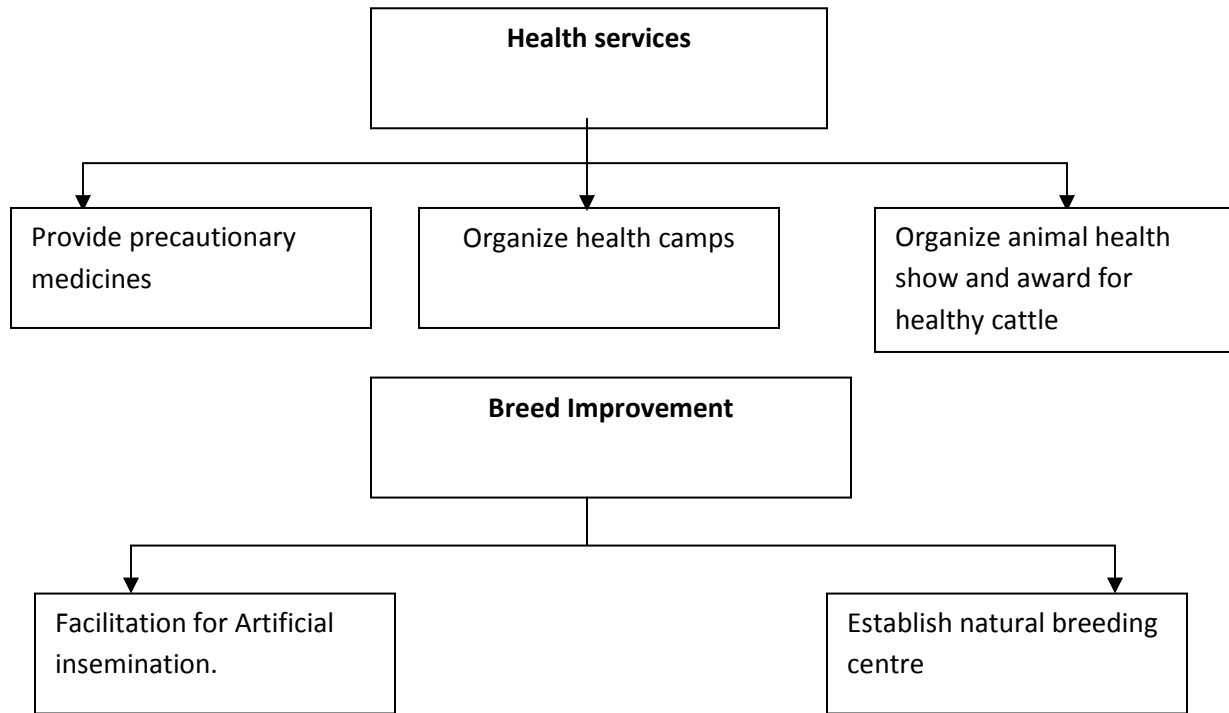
Health services

Provide precautionary medicines

Organize health camps

Organize animal health show and award for healthy cattle

Breed Improvement

Facilitation for Artificial insemination.

Establish natural breeding centre